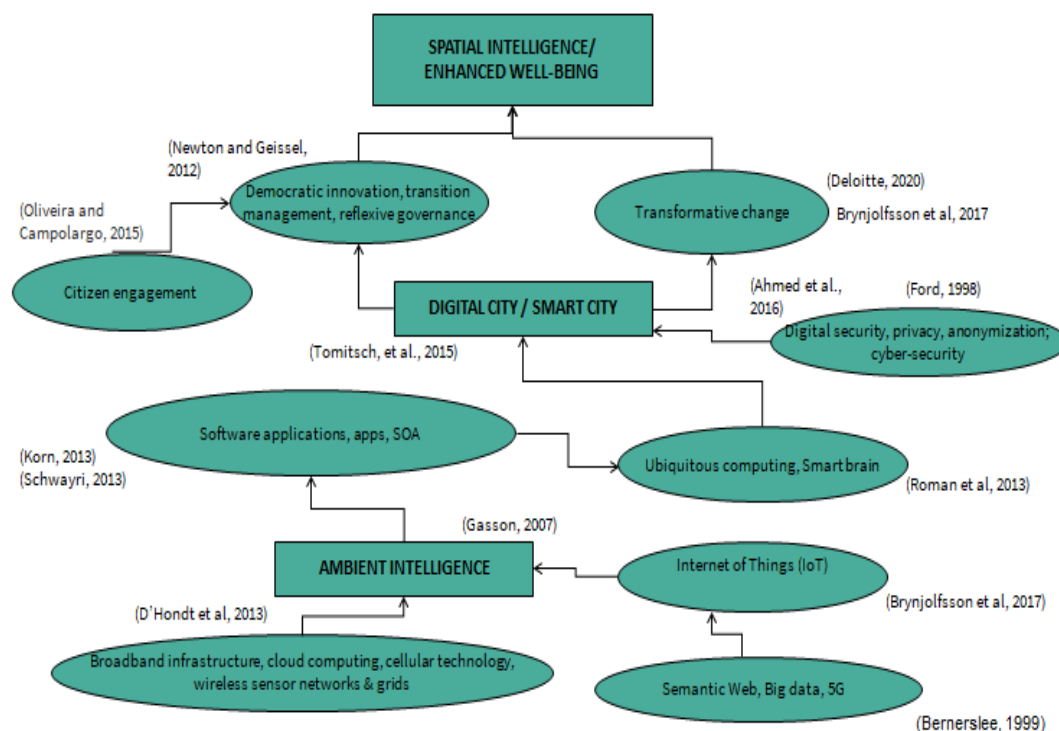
SPATIAL INTELLIGENCE/ ENHANCED WELL-BEING

(Newton and Geissel, 2012)

Democratic innovation, transition management, reflexive governance

(Deloitte, 2020)

Transformative change

Brynjolfsson et al, 2017

(Oliveira and Campolargo, 2015)

Citizen engagement

DIGITAL CITY / SMART CITY

(Ahmed et al., 2016)

(Ford, 1998)

Digital security, privacy, anonymization; cyber-security

(Tomitsch, et al., 2015)

Software applications, apps, SOA

(Korn, 2013)
(Schwayri, 2013)

Ubiquitous computing, Smart brain

(Roman et al, 2013)

(Gasson, 2007)

AMBIENT INTELLIGENCE

Internet of Things (IoT)

(D'Hondt et al, 2013)

(Brynjolfsson et al, 2017)

Broadband infrastructure, cloud computing, cellular technology, wireless sensor networks & grids

Semantic Web, Big data, 5G

(Bernerslee, 1999)